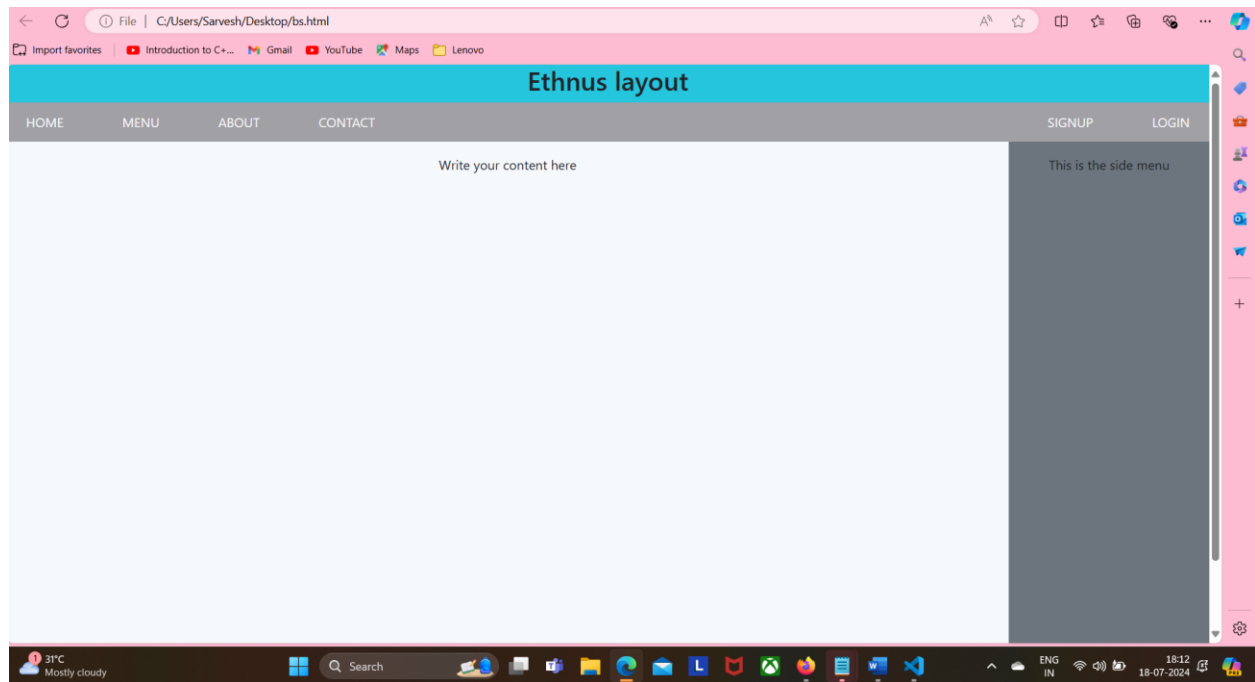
File | C:/Users/Sarvesh/Desktop/bs.html

Import favorites | Introduction to C+... Gmail YouTube Maps Lenovo

Ethnus layout

HOME MENU ABOUT CONTACT SIGNUP LOGIN

Write your content here

This is the side menu

1 31°C
Mostly cloudy

Search

ENG
IN

18:12
18-07-2024